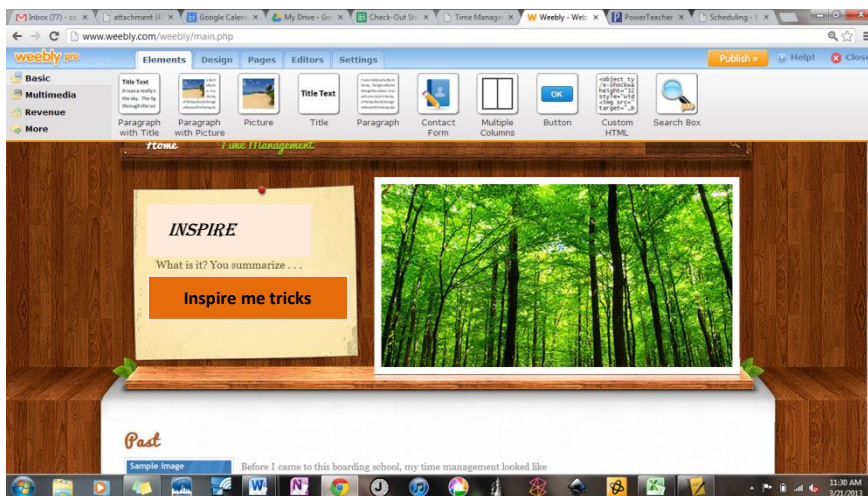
Inbox (77) - co ×
attachment (4) ×
Google Calen ×
My Drive - Go ×
Check-Out Sh ×
Time Manage ×
Weebly - Web ×
PowerTeacher ×
Scheduling - ×

www.weebly.com/weebly/main.php

weebly pro
Elements
Design
Pages
Editors
Settings
Publish »
Help!
Close

Basic
Multimedia
Revenue
More

Title Text
Paragraph with Title
Paragraph with Picture
Picture
Title Text
Title
Paragraph
Contact Form
Multiple Columns
OK
Button
<object ty
Custom HTML
Search Box

Home
Time Management

INSPIRE
What is it? You summarize . . .
Inspire me tricks

Past
Sample Image
Before I came to this boarding school, my time management looked like

11:30 AM
3/21/2013